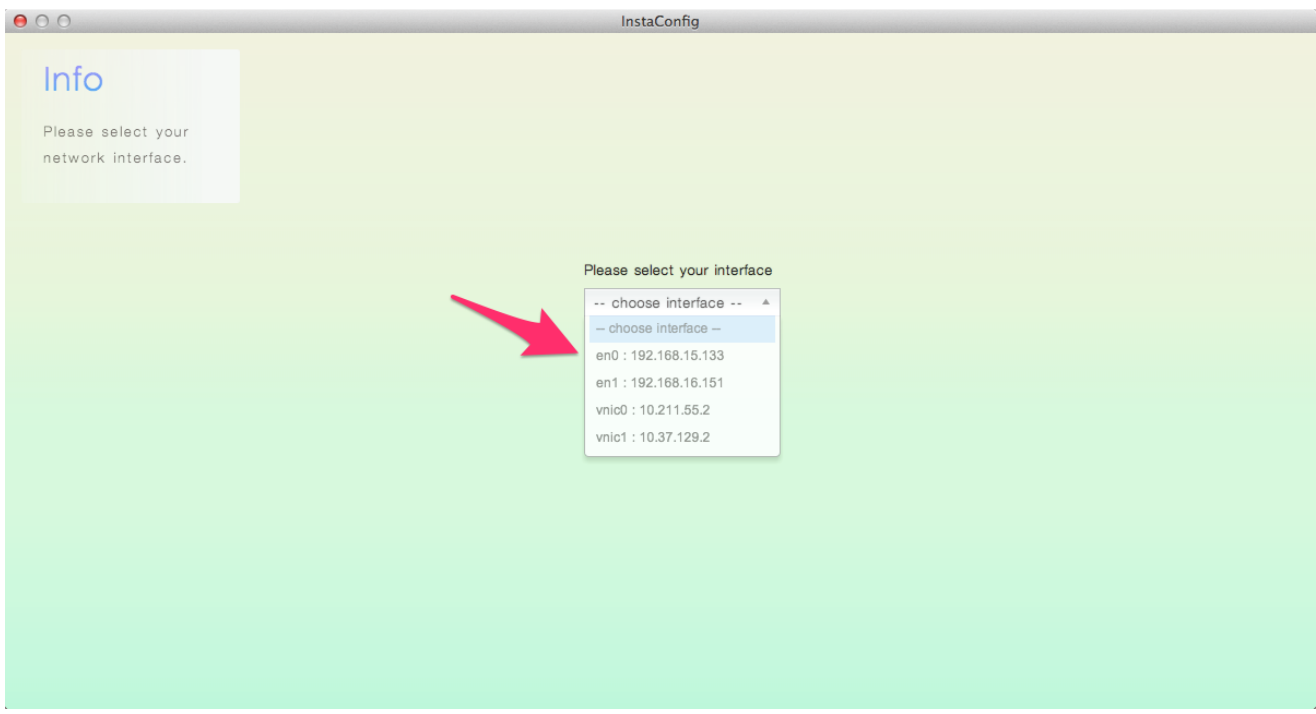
InstaConfig

Info

Please select your network interface.

Please select your interface

-- choose interface --

-- choose interface --

en0 : 192.168.15.133

en1 : 192.168.16.151

vnic0 : 10.211.55.2

vnic1 : 10.37.129.2